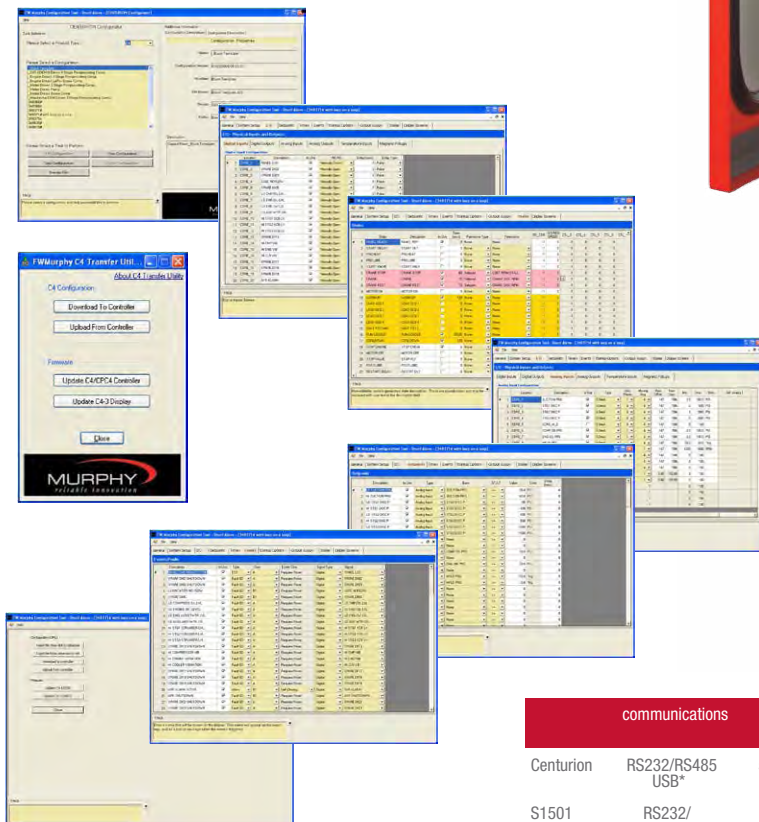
FWMurphy C4 Transfer Util...

About C4 Transfer Utility

C4 Configuration

Download To Controller

Upload From Controller

Firmware

Update C4/CPC4 Controller

Update C4-3 Display

Close

MURPHY
reliable innovation

FW Murphy Configuration Tool

communications

| | |
|---|---|
| Centurion | RS232/RS485 USB* |
| S1501 | RS232/ |